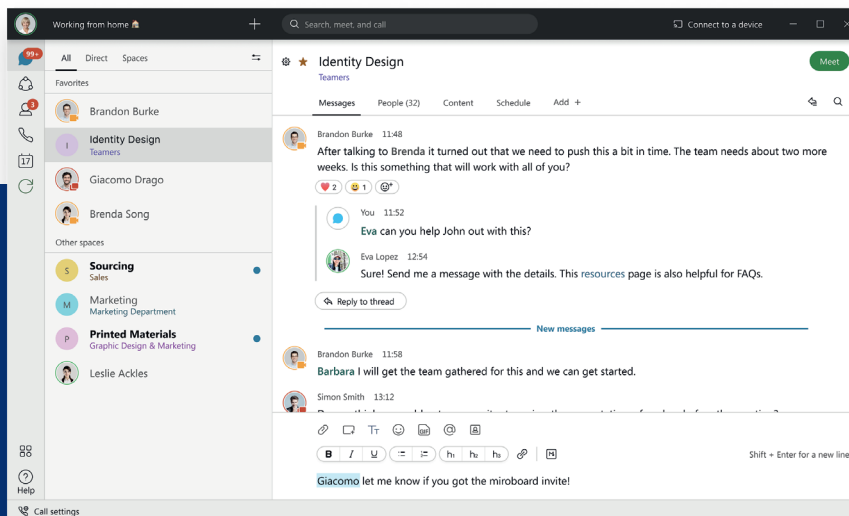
Working from home 🏠

Search, meet, and call

Connect to a device

99+

3

17

Help

All Direct Spaces

Favorites

Brandon Burke

I

Identity Design
Teamers

Giacomo Drago

Brenda Song

Other spaces

S

Sourcing
Sales

M

Marketing
Marketing Department

P

Printed Materials
Graphic Design & Marketing

Leslie Ackles

Call settings

Identity Design
Teamers

Meet

Messages People (32) Content Schedule Add +

Brandon Burke 11:48
After talking to Brenda it turned out that we need to push this a bit in time. The team needs about two more weeks. Is this something that will work with all of you?

❤️ 2 😀 1

You 11:52
Eva can you help John out with this?

Eva Lopez 12:54
Sure! Send me a message with the details. This resources page is also helpful for FAQs.

Reply to thread

New messages

Brandon Burke 11:58
Barbara I will get the team gathered for this and we can get started.

Simon Smith 13:12
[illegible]

B I U h1 h2 h3

Shift + Enter for a new line

Giacomo let me know if you got the miroboard invite!